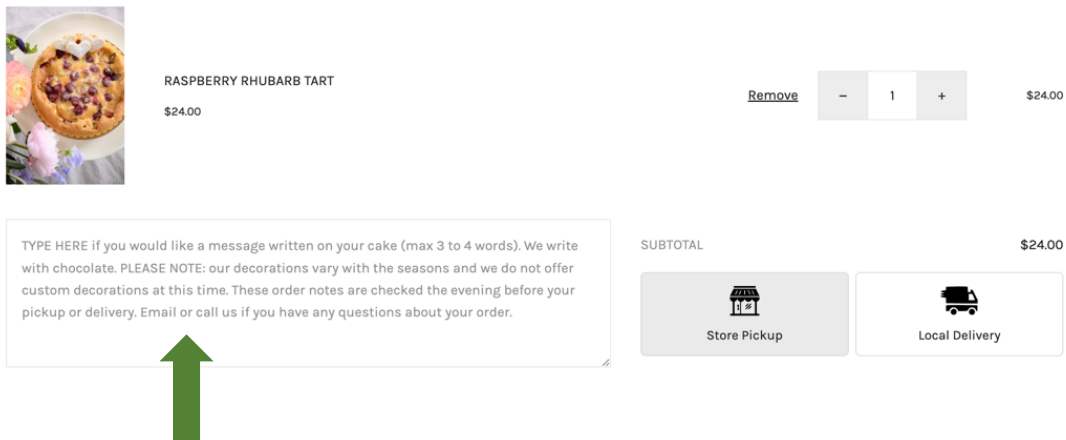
RASPBERRY RHUBARB TART

$24.00

Remove

−

1

+

$24.00

TYPE HERE if you would like a message written on your cake (max 3 to 4 words). We write with chocolate. PLEASE NOTE: our decorations vary with the seasons and we do not offer custom decorations at this time. These order notes are checked the evening before your pickup or delivery. Email or call us if you have any questions about your order.

SUBTOTAL

$24.00

Store Pickup

Local Delivery